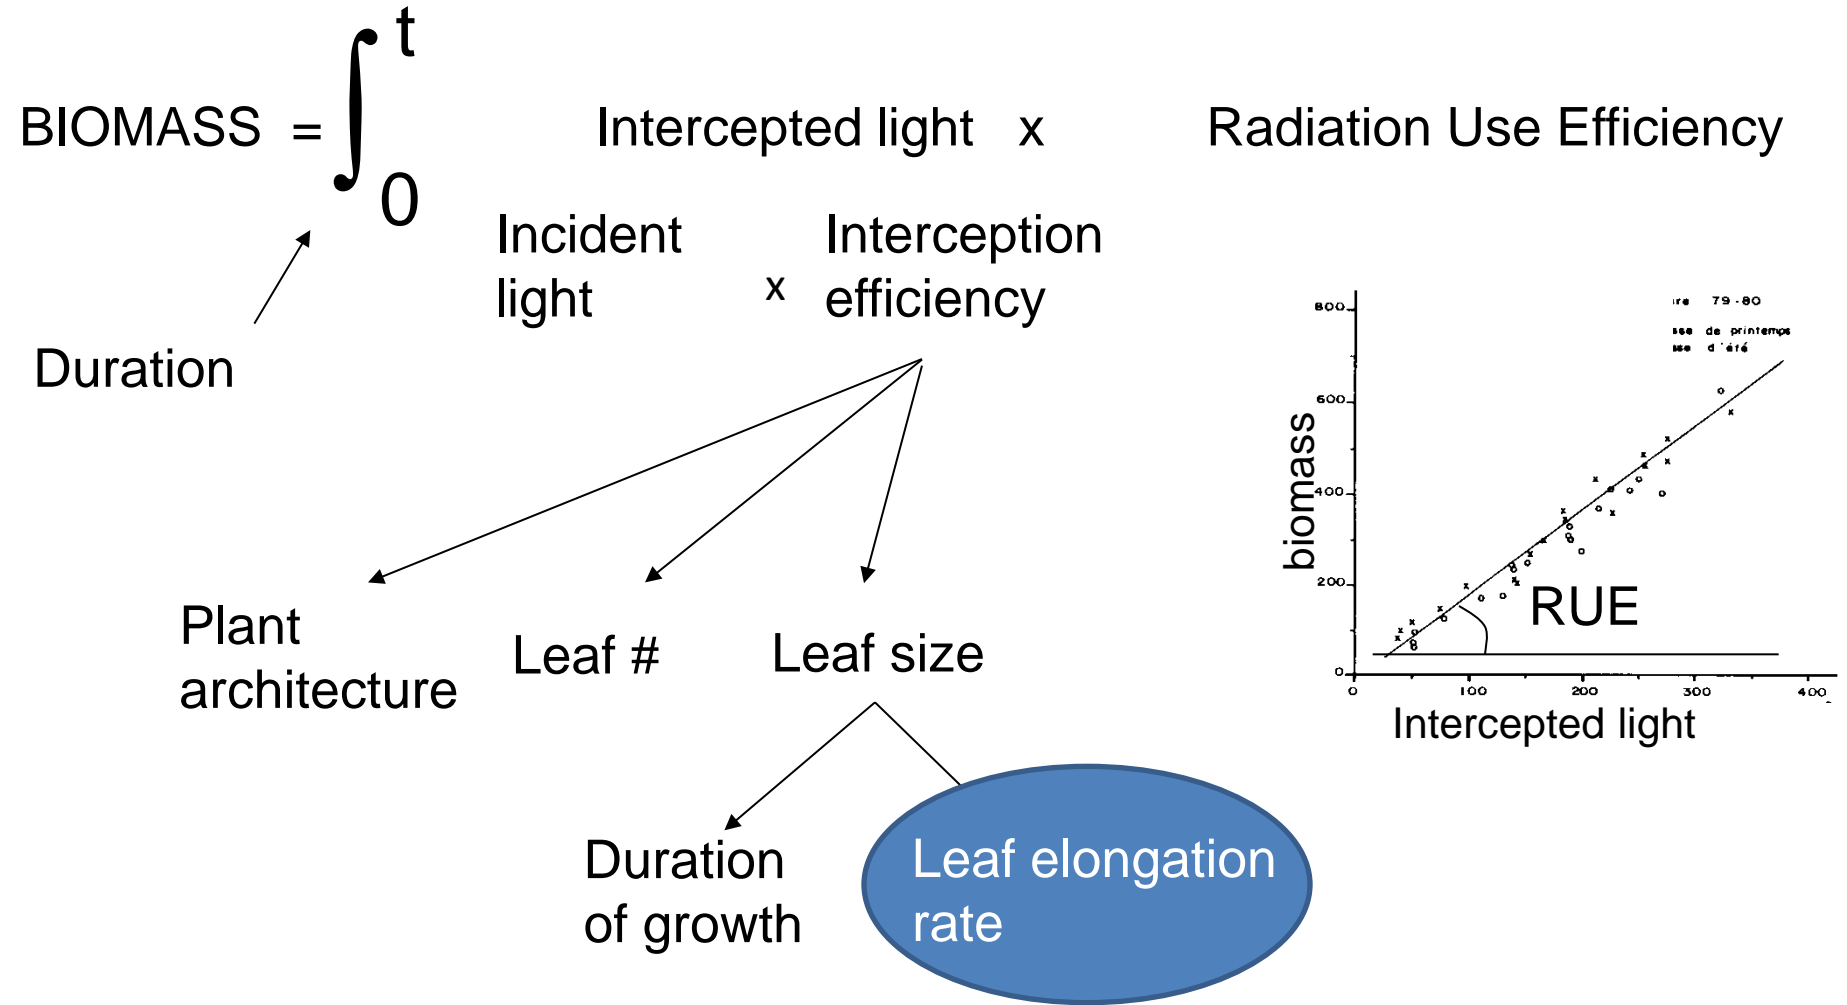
BIOMASS $= \int_0^t$ Intercepted light x Radiation Use Efficiency

Duration

Incident light x Interception efficiency

Plant architecture

Leaf #

Leaf size

Duration of growth

Leaf elongation rate

ire 79-80
sse de printemps
sse d'été

800
600
400
200
0

biomass

RUE

0 100 200 300 400

Intercepted light